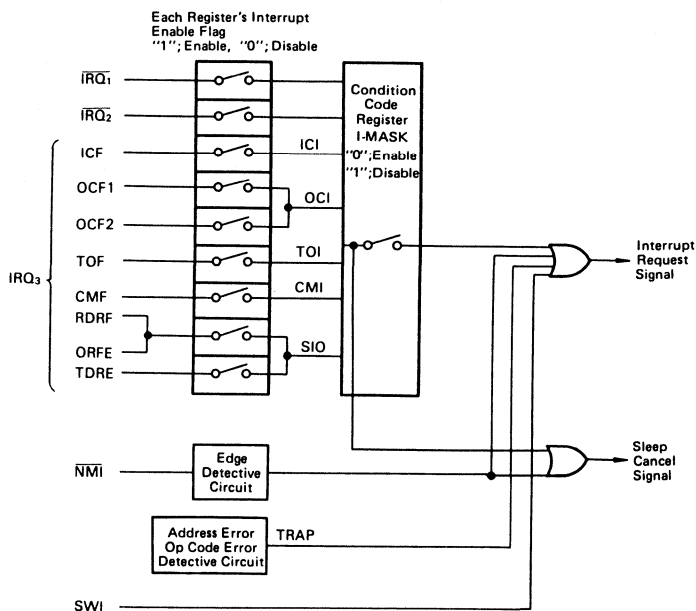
Each Register's Interrupt Enable Flag "1"; Enable, "0"; Disable

$\overline{IRQ_1}$

$\overline{IRQ_2}$

ICF

OCF1

OCF2

TOF

CMF

RDRF

ORFE

TDRE

$IRQ_3$

ICI

OCI

TOI

CMI

SIO

Condition Code Register I-MASK "0"; Enable "1"; Disable

Interrupt Request Signal

$\overline{NMI}$

Edge Detective Circuit

Sleep Cancel Signal

Address Error Op Code Error Detective Circuit

TRAP

SWI